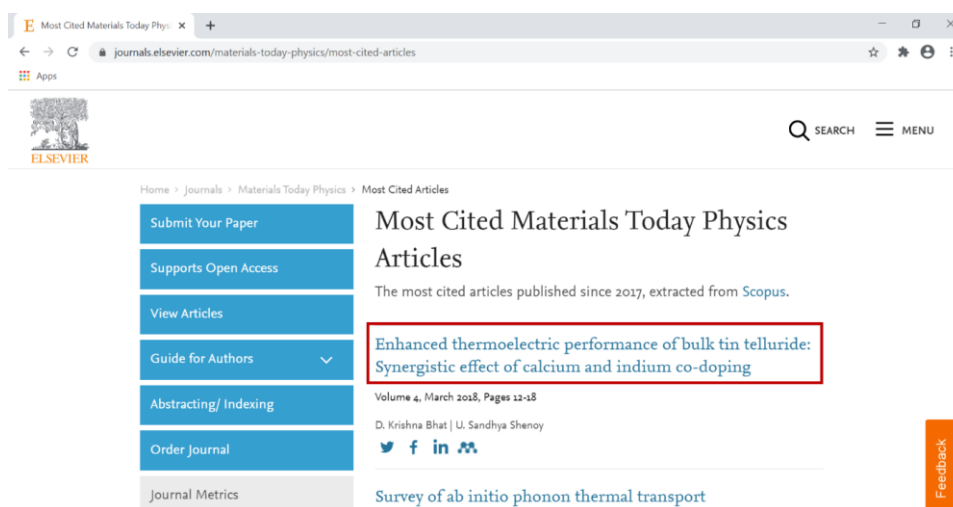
E Most Cited Materials Today Phys ×
+
journals.elsevier.com/materials-today-physics/most-cited-articles
Apps

ELSEVIER

SEARCH
MENU

Home › Journals › Materials Today Physics › Most Cited Articles

Submit Your Paper
Supports Open Access
View Articles
Guide for Authors
Abstracting/ Indexing
Order Journal
Journal Metrics

Most Cited Materials Today Physics Articles

The most cited articles published since 2017, extracted from Scopus.

Enhanced thermoelectric performance of bulk tin telluride: Synergistic effect of calcium and indium co-doping

Volume 4, March 2018, Pages 12-18

D. Krishna Bhat | U. Sandhya Shenoy

Survey of ab initio phonon thermal transport

Feedback